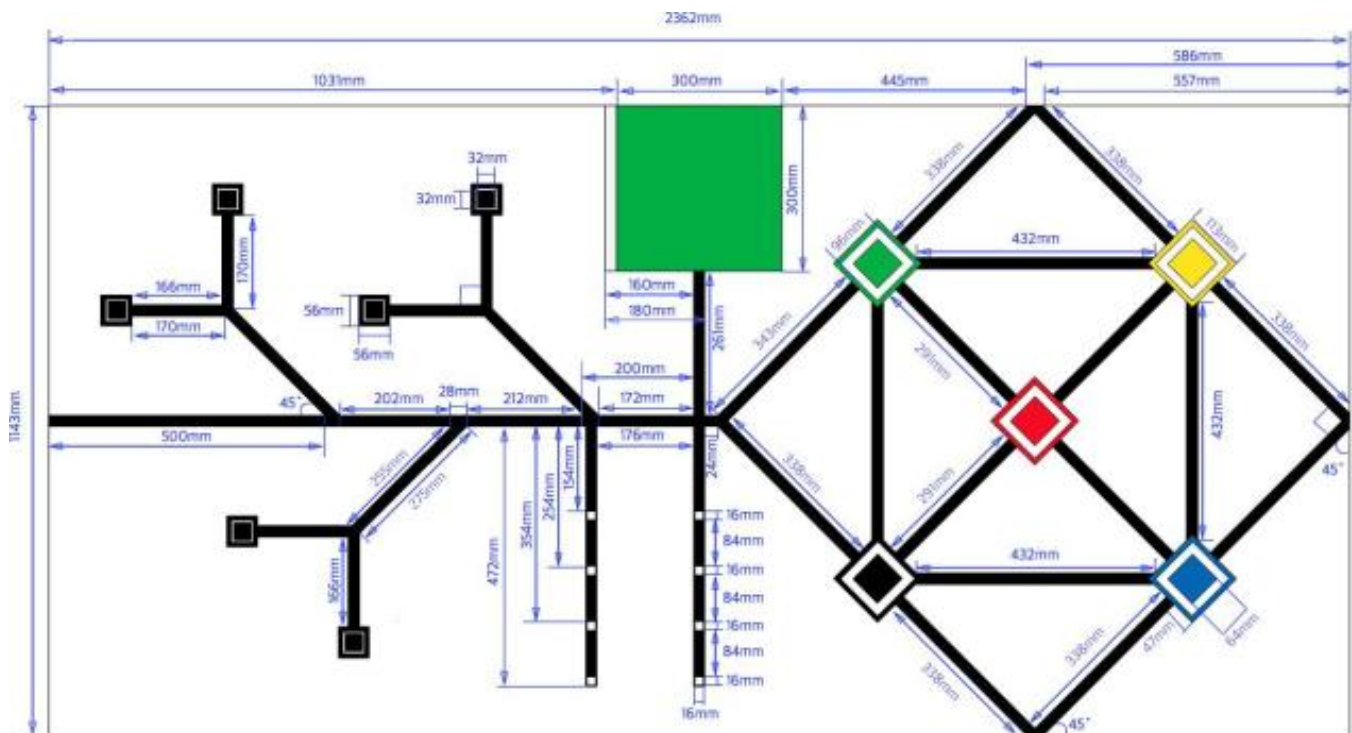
2362mm
1031mm
300mm
445mm
586mm
557mm
1143mm
32mm
32mm
300mm
338mm
338mm
96mm
113mm
432mm
170mm
166mm
170mm
56mm
56mm
160mm
180mm
261mm
343mm
291mm
338mm
200mm
45°
202mm
28mm
212mm
172mm
500mm
176mm
24mm
432mm
338mm
291mm
154mm
254mm
354mm
472mm
255mm
275mm
166mm
16mm
84mm
16mm
84mm
16mm
84mm
16mm
16mm
45°
432mm
47mm
64mm
338mm
338mm
45°